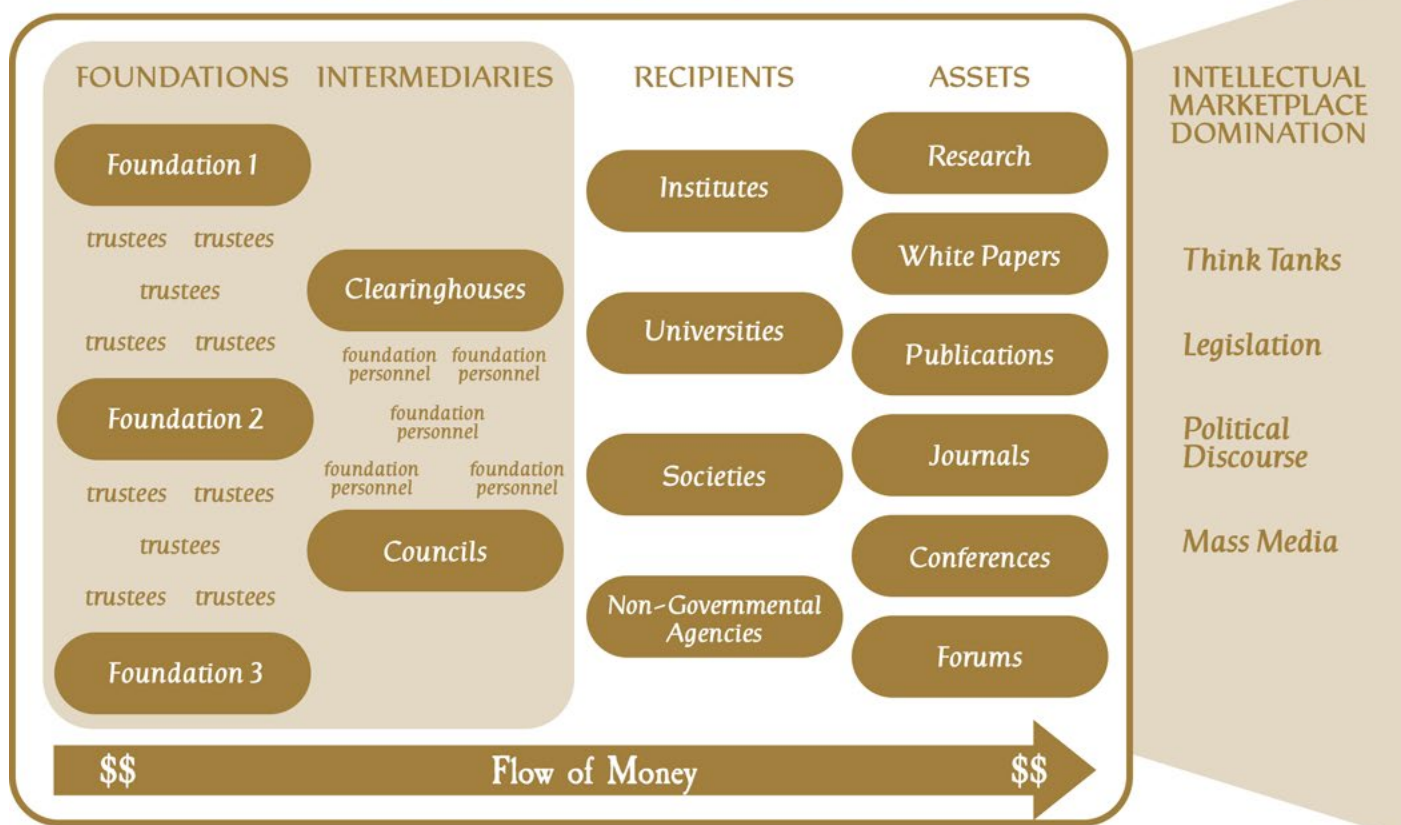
FOUNDATIONS INTERMEDIARIES RECIPIENTS ASSETS

INTELLECTUAL MARKETPLACE DOMINATION

Foundation 1

trustees trustees
trustees
trustees trustees

Foundation 2

trustees trustees
trustees
trustees trustees

Foundation 3

Clearinghouses

foundation personnel foundation personnel
foundation personnel
foundation personnel foundation personnel

Councils

Institutes

Universities

Societies

Non-Governmental Agencies

Research

White Papers

Publications

Journals

Conferences

Forums

Think Tanks

Legislation

Political Discourse

Mass Media

$$ Flow of Money $$